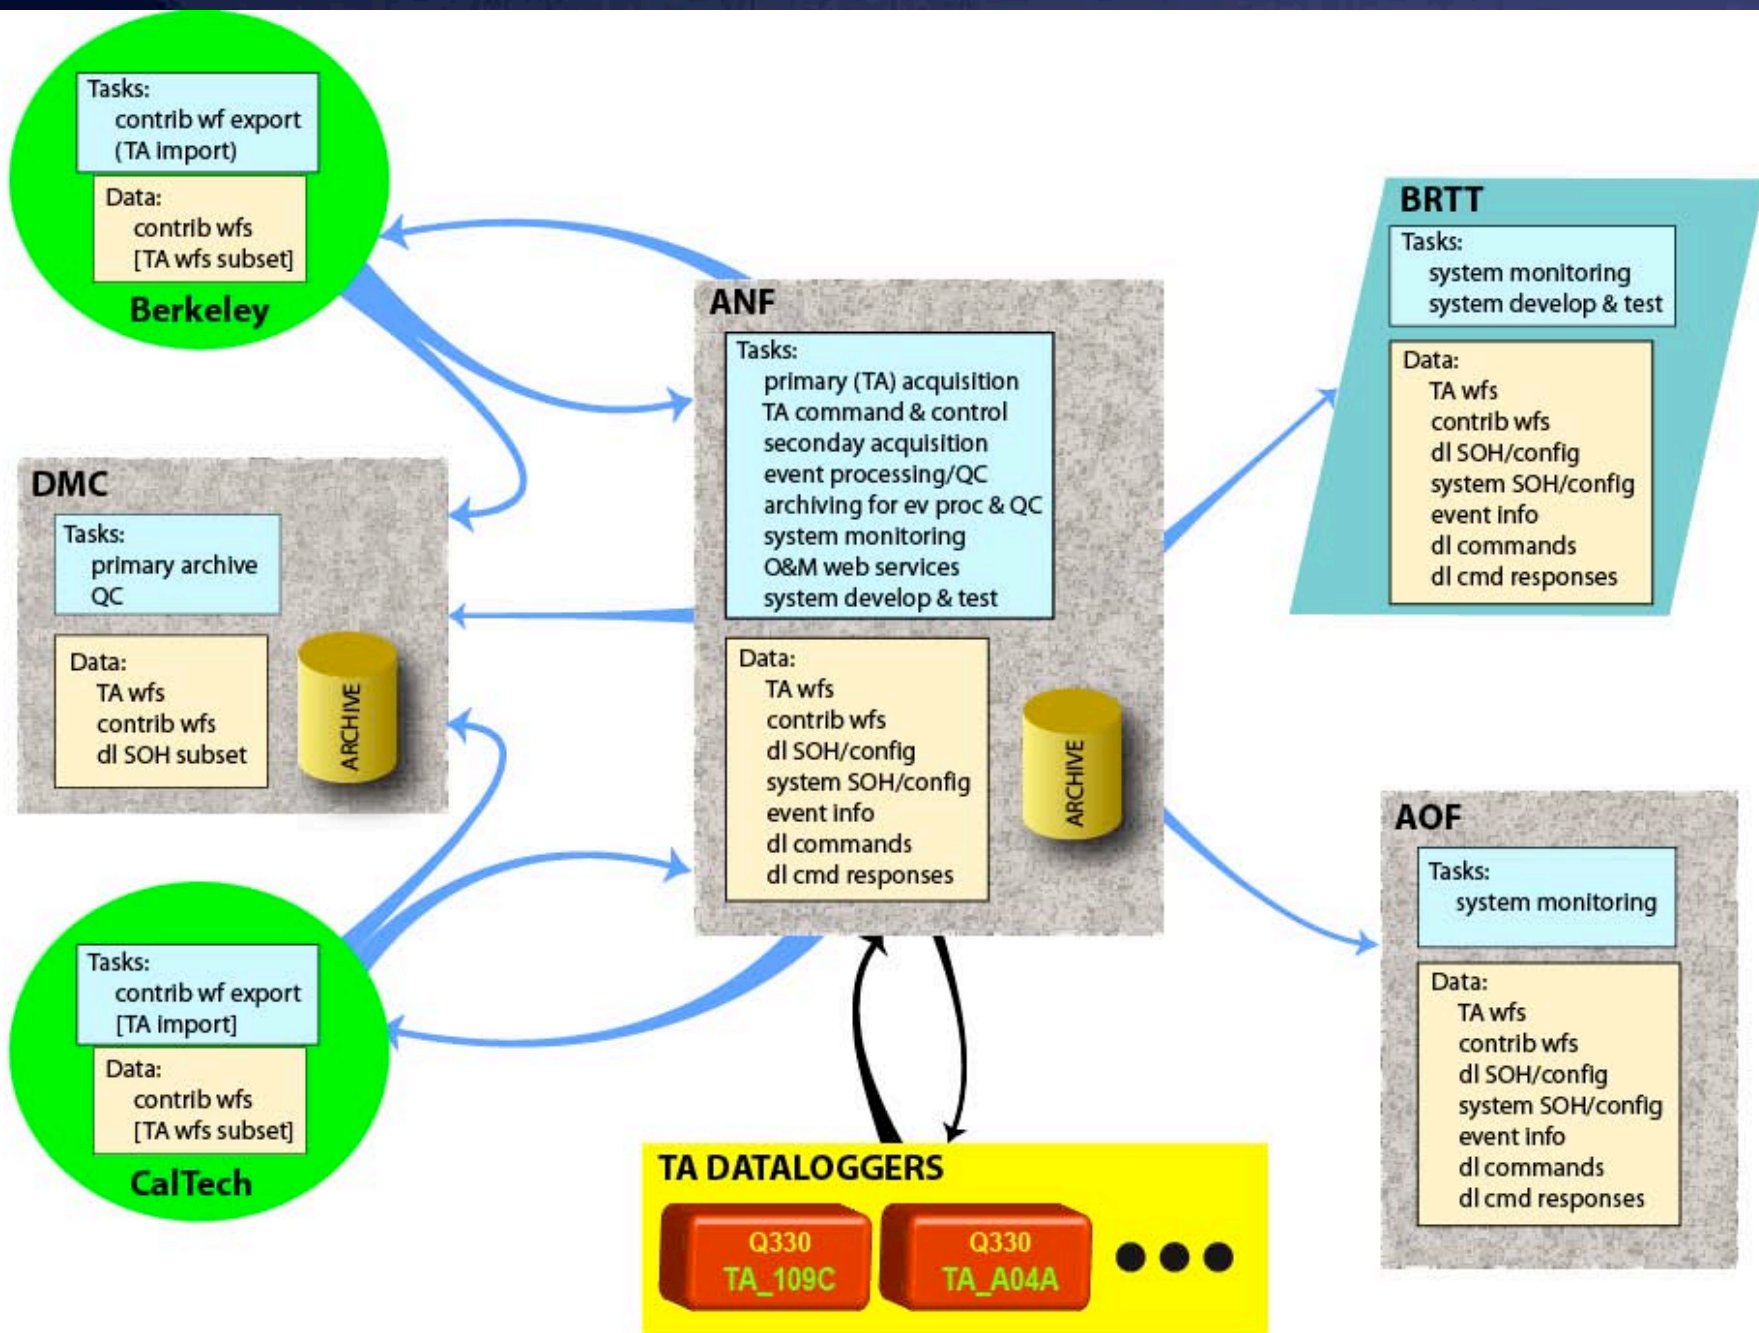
Tasks:
contrib wf export
(TA import)

Data:
contrib wfs
[TA wfs subset]

Berkeley

DMC

Tasks:
primary archive
QC

Data:
TA wfs
contrib wfs
dl SOH subset

ARCHIVE

Tasks:
contrib wf export
[TA import]

Data:
contrib wfs
[TA wfs subset]

CalTech

ANF

Tasks:
primary (TA) acquisition
TA command & control
seconday acquisition
event processing/QC
archiving for ev proc & QC
system monitoring
O&M web services
system develop & test

Data:
TA wfs
contrib wfs
dl SOH/config
system SOH/config
event info
dl commands
dl cmd responses

ARCHIVE

BRTT

Tasks:
system monitoring
system develop & test

Data:
TA wfs
contrib wfs
dl SOH/config
system SOH/config
event info
dl commands
dl cmd responses

AOF

Tasks:
system monitoring

Data:
TA wfs
contrib wfs
dl SOH/config
system SOH/config
event info
dl commands
dl cmd responses

TA DATALOGGERS

Q330
TA_109C

Q330
TA_A04A